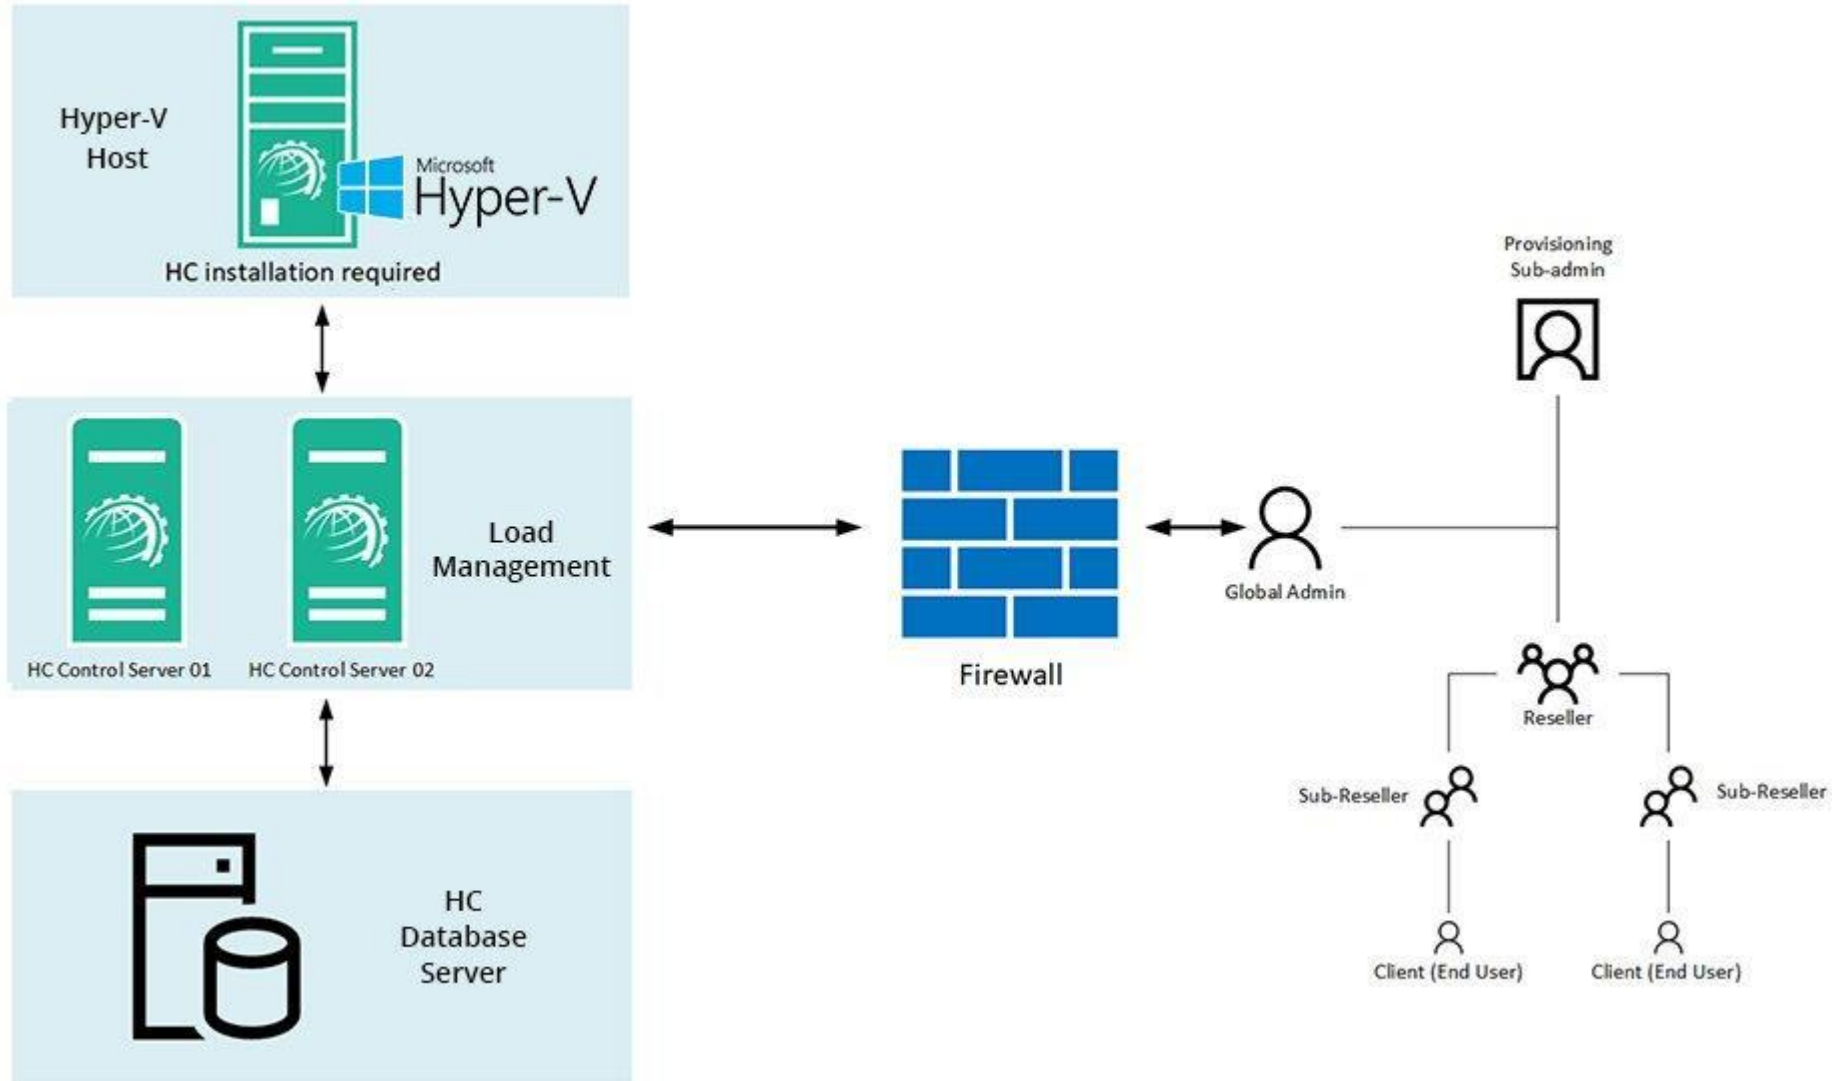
Hyper-V Host

Microsoft Hyper-V

HC installation required

HC Control Server 01

HC Control Server 02

Load Management

HC Database Server

Firewall

Global Admin

Provisioning Sub-admin

Reseller

Sub-Reseller

Sub-Reseller

Client (End User)

Client (End User)